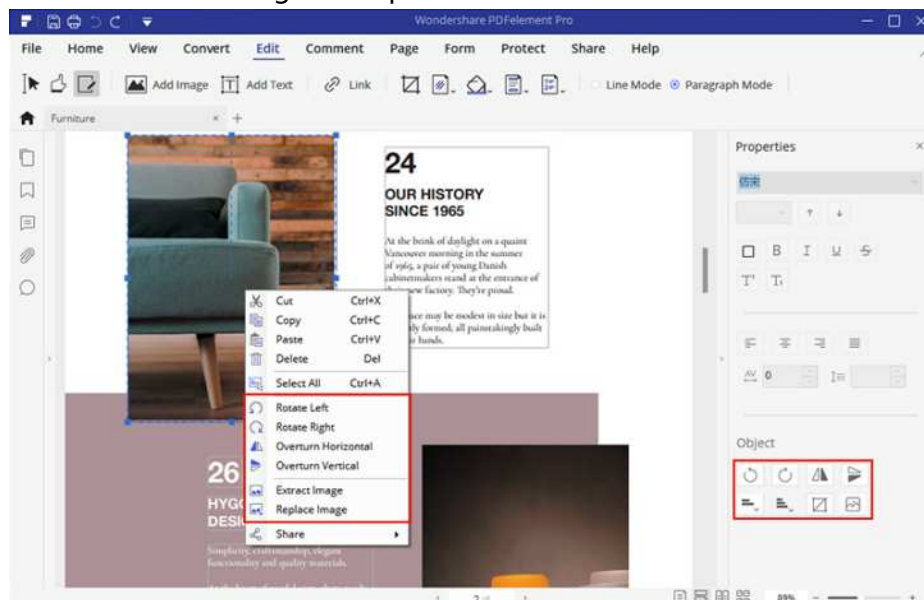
Wondershare PDFelement Pro

File Home View Convert Edit Comment Page Form Protect Share Help

Add Image Add Text Link Line Mode Paragraph Mode

Furniture

24

OUR HISTORY SINCE 1965

At the brink of daylight on a quaint Vancouver morning in the summer of 1965, a pair of young Danish cabinetmakers stand at the entrance of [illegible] new factory. They're proud.

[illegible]ce may be modest in size but it is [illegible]ly formed, all painstakingly built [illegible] hands.

Cut Ctrl+X
Copy Ctrl+C
Paste Ctrl+V
Delete Del
Select All Ctrl+A
Rotate Left
Rotate Right
Overturn Horizontal
Overturn Vertical
Extract Image
Replace Image
Share

26

HYG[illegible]
DESI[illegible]

Simplicity, craftsmanship, elegant functionality and quality materials.

Properties

T T

AV 0

Object

89%